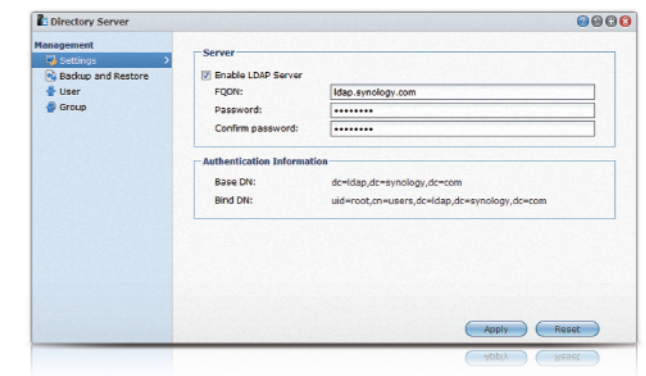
Directory Server

Management
Settings
Backup and Restore
User
Group

Server
Enable LDAP Server
FQDN: ldap.synology.com
Password: •••••••••
Confirm password: •••••••••

Authentication Information
Base DN: dc=ldap,dc=synology,dc=com
Bind DN: uid=root,cn=users,dc=ldap,dc=synology,dc=com

Apply
Reset